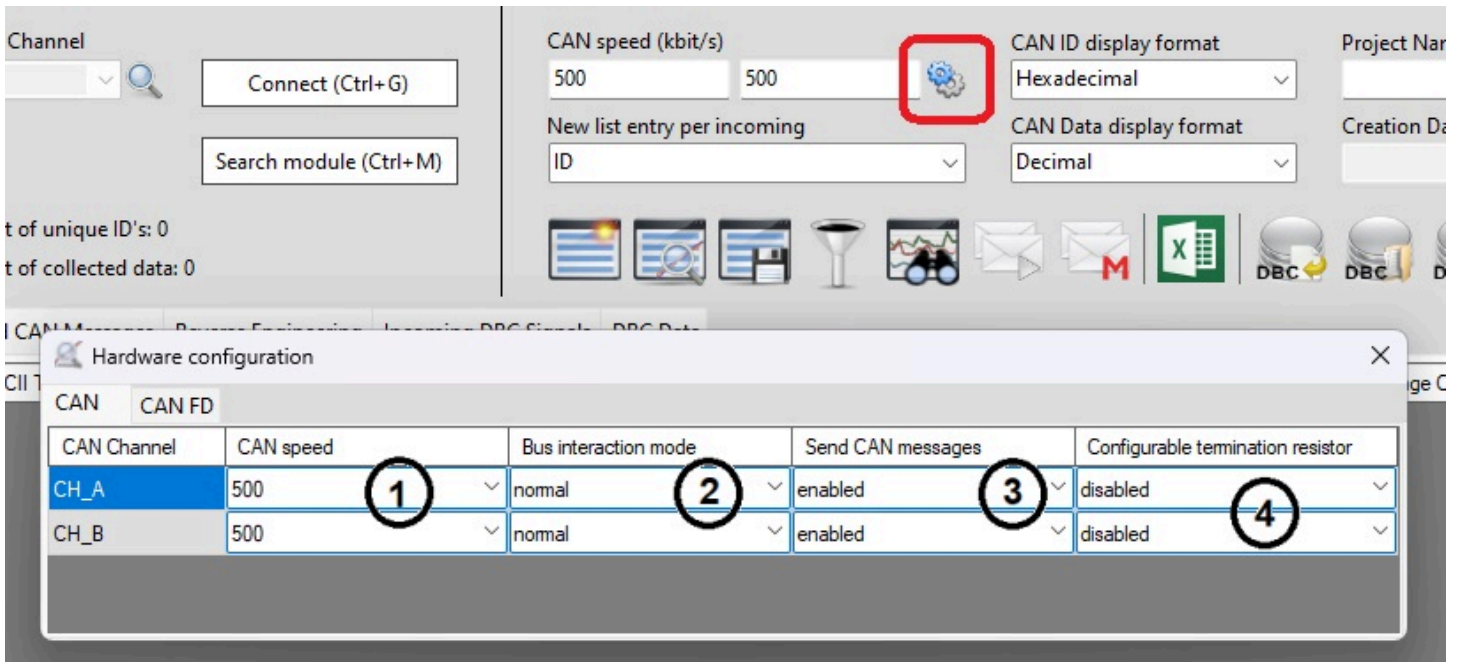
Channel

Connect (Ctrl+G)

Search module (Ctrl+M)

t of unique ID's: 0

t of collected data: 0

CAN speed (kbit/s)

500

500

New list entry per incoming

ID

CAN ID display format

Hexadecimal

CAN Data display format

Decimal

Project Nar

Creation Da

DBC

DBC

l CAN Message

Hardware configuration

CII T

ge C

CAN

CAN FD

| CAN Channel | CAN speed | Bus interaction mode | Send CAN messages | Configurable termination resistor |
|---|---|---|---|---|
| CH_A | 500 | normal | enabled | disabled |
| CH_B | 500 | normal | enabled | disabled |

1

2

3

4